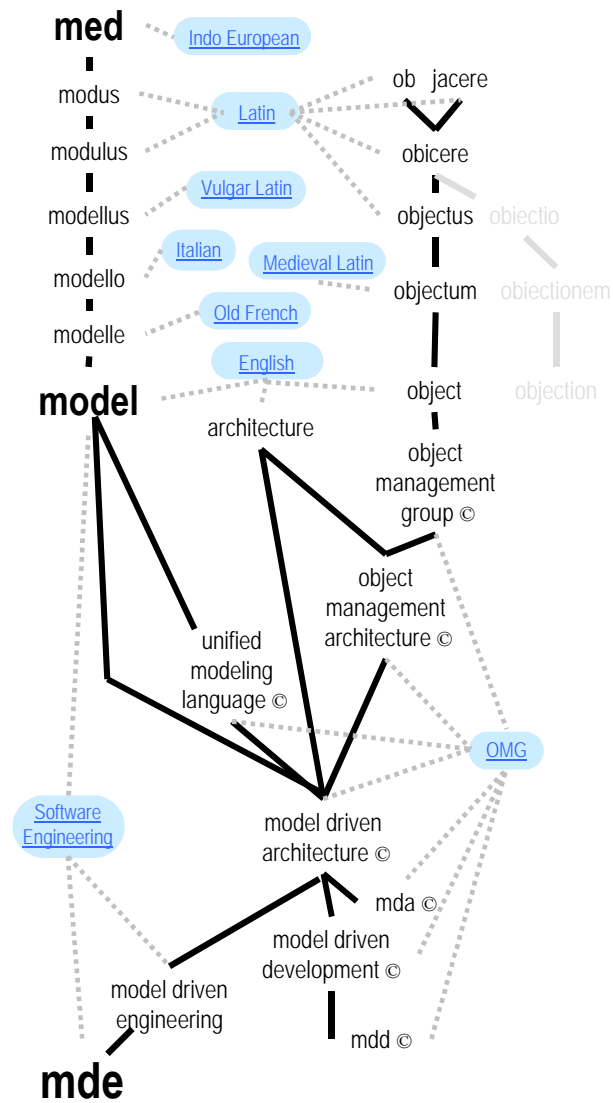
med
Indo European
modus
Latin
ob jacere
modulus
obicere
Vulgar Latin
modellus
objectus
obiectio
Italian
modello
Medieval Latin
objectum
obiectionem
Old French
modelle
English
model
object
objection
architecture
object management group ©
object management architecture ©
unified modeling language ©
OMG
Software Engineering
model driven architecture ©
mda ©
model driven development ©
model driven engineering
mdd ©
mde